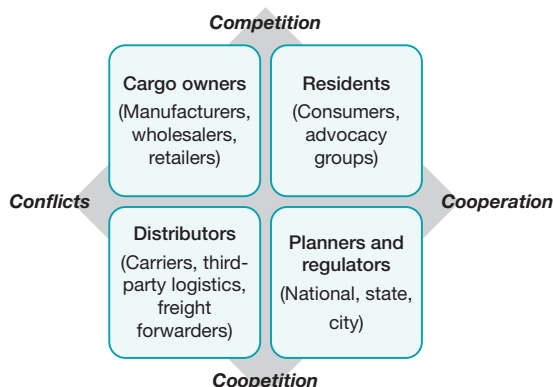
Competition

Cargo owners
(Manufacturers, wholesalers, retailers)

Residents
(Consumers, advocacy groups)

Conflicts

Cooperation

Distributors
(Carriers, third-party logistics, freight forwarders)

Planners and regulators
(National, state, city)

Coopetition